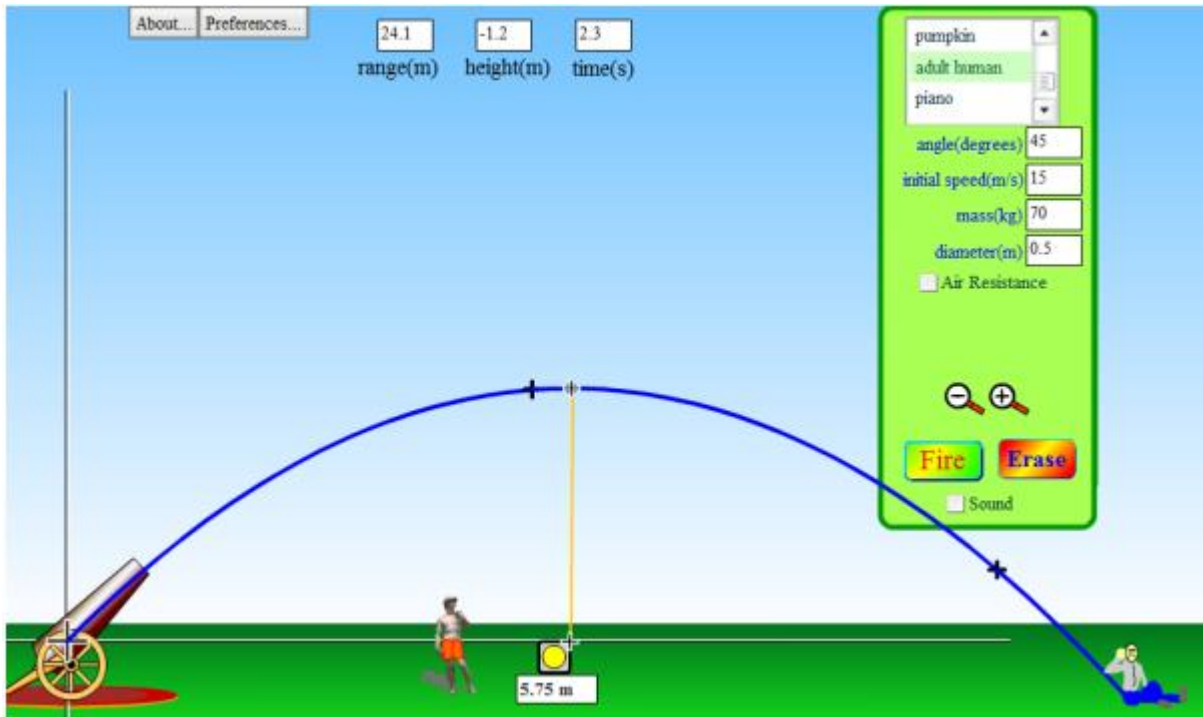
About... Preferences...

24.1
range(m)

-1.2
height(m)

2.3
time(s)

pumpkin
adult human
piano

angle(degrees) 45
initial speed(m/s) 15
mass(kg) 70
diameter(m) 0.5
Air Resistance

Fire
Erase
Sound

5.75 m